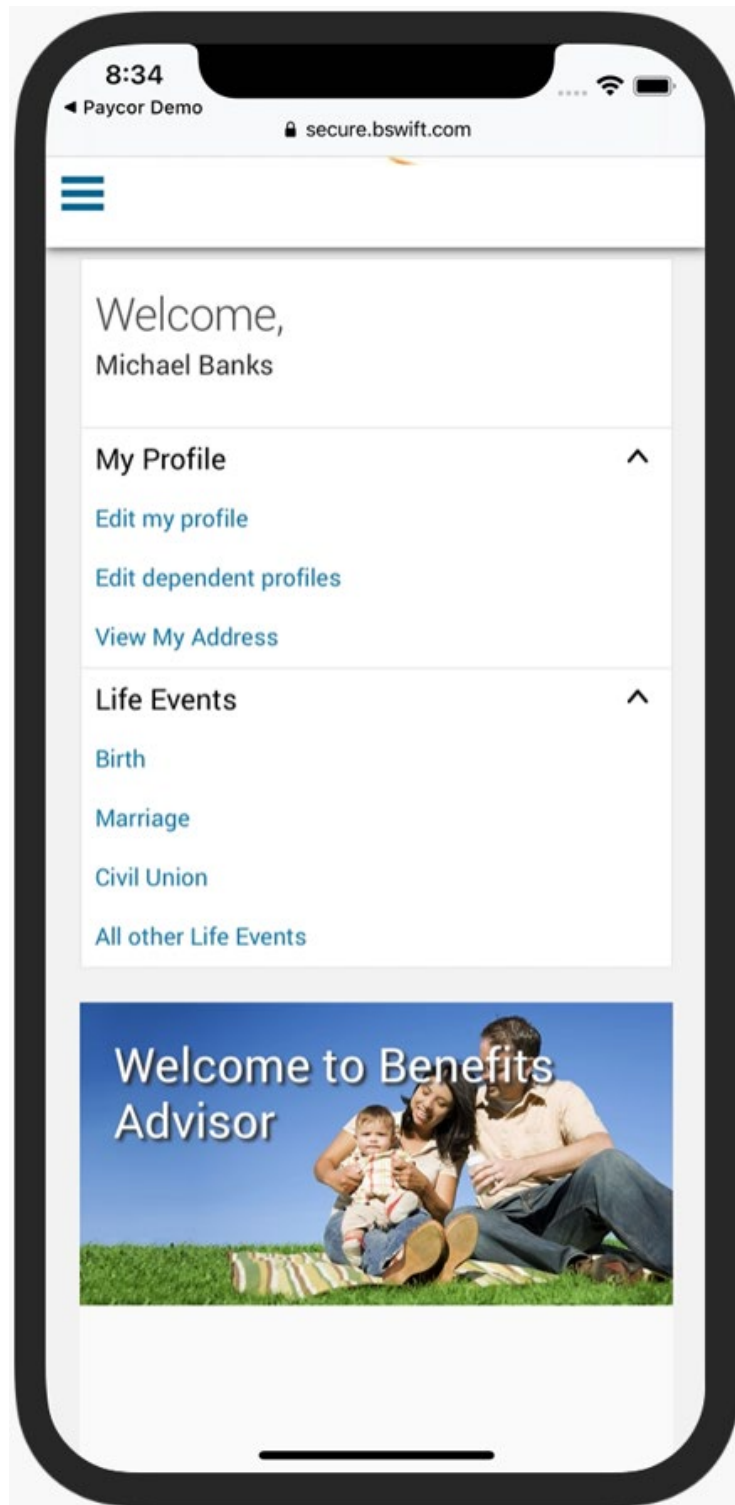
8:34
◀ Paycor Demo
secure.bswift.com

Welcome,
Michael Banks

My Profile
Edit my profile
Edit dependent profiles
View My Address

Life Events
Birth
Marriage
Civil Union
All other Life Events

Welcome to Benefits Advisor